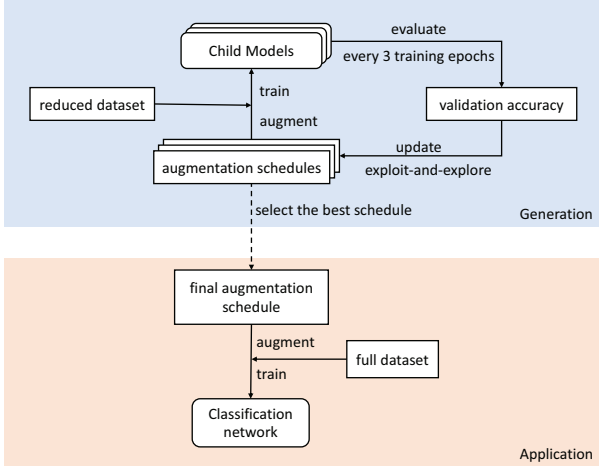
Child Models

evaluate

every 3 training epochs

reduced dataset

train

validation accuracy

augment

update

augmentation schedules

exploit-and-explore

select the best schedule

Generation

final augmentation schedule

augment

full dataset

train

Classification network

Application